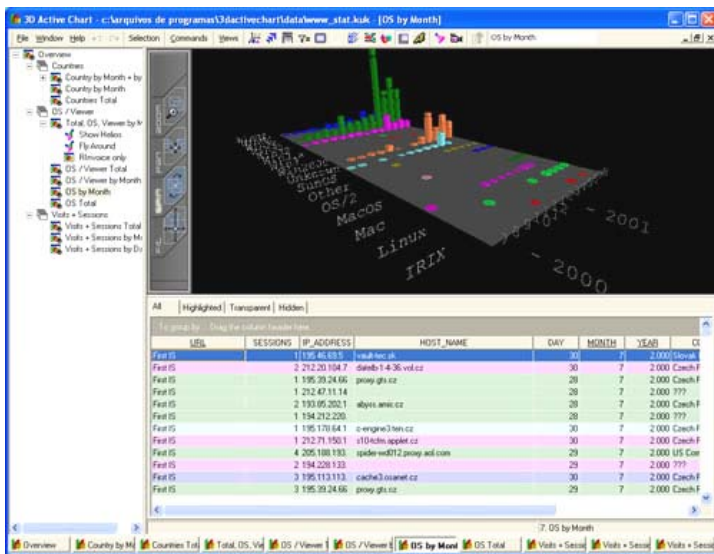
3D Active Chart - c:\arquivos de programas\3dactivechart\data\www_stat.kuk - [OS by Month]

File Window Help Selection Commands Views OS by Month

Overview
Countries
Country by Month + by
Country by Month
Countries Total
OS / Viewer
Total, OS, Viewer by M
Show Helios
Fly Around
RInvoice only
OS / Viewer Total
OS / Viewer by Month
OS by Month
OS Total
Visits + Sessions
Visits + Sessions Total
Visits + Sessions by Mo
Visits + Sessions by Da

SunOS
Other
OS/2
MacOS
Mac
Linux
IRIX
2001
2000

All | Highlighted | Transparent | Hidden

To group by... Drag the column header here

| URL | SESSIONS | IP_ADDRESS | HOST_NAME | DAY | MONTH | YEAR | C |
|---|---|---|---|---|---|---|---|
| First IS | 1 | 195.46.69.5 | vault-tec.sk | 30 | 7 | 2.000 | Slovak |
| First IS | 2 | 212.20.104.7 | dateb-1-4-36.vol.cz | 30 | 7 | 2.000 | Czech |
| First IS | 1 | 195.39.24.66 | proxy.gts.cz | 28 | 7 | 2.000 | Czech |
| First IS | 1 | 212.47.11.14 | | 28 | 7 | 2.000 | ??? |
| First IS | 2 | 193.85.202.1 | abyss.anic.cz | 28 | 7 | 2.000 | Czech |
| First IS | 1 | 194.212.220. | | 28 | 7 | 2.000 | ??? |
| First IS | 1 | 195.178.64.1 | c-engine3.ten.cz | 30 | 7 | 2.000 | Czech |
| First IS | 1 | 212.71.150.1 | s104cfm.applet.cz | 30 | 7 | 2.000 | Czech |
| First IS | 4 | 205.188.193. | spider-wd012.proxy.aol.com | 29 | 7 | 2.000 | US Com |
| First IS | 2 | 194.228.133. | | 29 | 7 | 2.000 | ??? |
| First IS | 3 | 195.113.113. | cache3.cesnet.cz | 30 | 7 | 2.000 | Czech |
| First IS | 3 | 195.39.24.66 | proxy.gts.cz | 29 | 7 | 2.000 | Czech |

7: OS by Month

Overview | Country by M | Countries Tot | Total, OS, Vie | OS / Viewer T | OS / Viewer I | OS by Mont | OS Total | Visits + Sessi | Visits + Sessi | Visits + Sessi